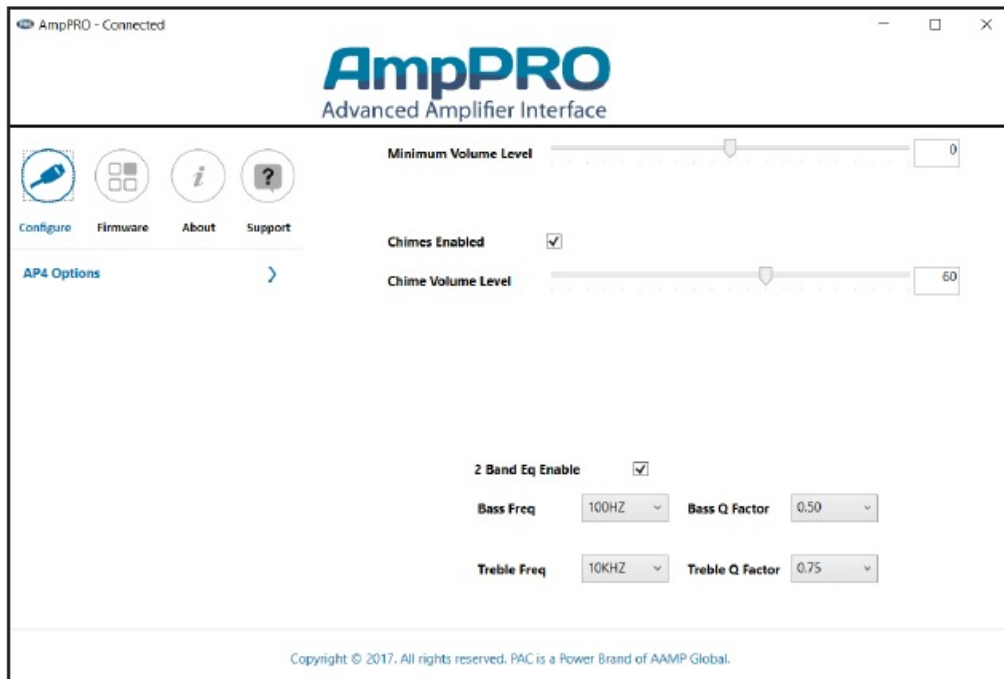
AmpPRO - Connected

AmpPRO
Advanced Amplifier Interface

Configure Firmware About Support

AP4 Options

Minimum Volume Level 0

Chimes Enabled

Chime Volume Level 60

2 Band Eq Enable

Bass Freq 100HZ

Bass Q Factor 0.50

Treble Freq 10KHZ

Treble Q Factor 0.75

Copyright © 2017. All rights reserved. PAC is a Power Brand of AAMP Global.